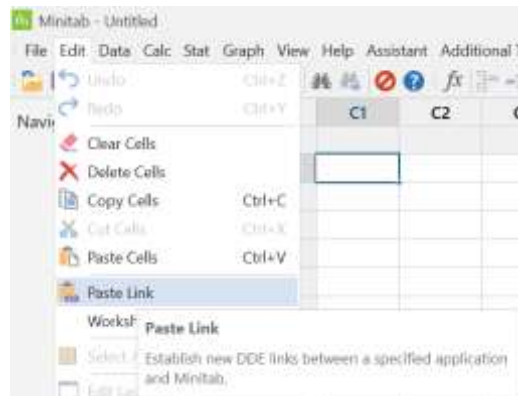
Minitab - Untitled

File Edit Data Calc Stat Graph View Help Assistant Additional T

Undo Ctrl+Z

Redo Ctrl+Y

Navi

C1 C2

Clear Cells

Delete Cells

Copy Cells Ctrl+C

Cut Cells Ctrl+X

Paste Cells Ctrl+V

Paste Link

Worksh

Select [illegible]

Edit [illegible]

Paste Link

Establish new DDE links between a specified application and Minitab.